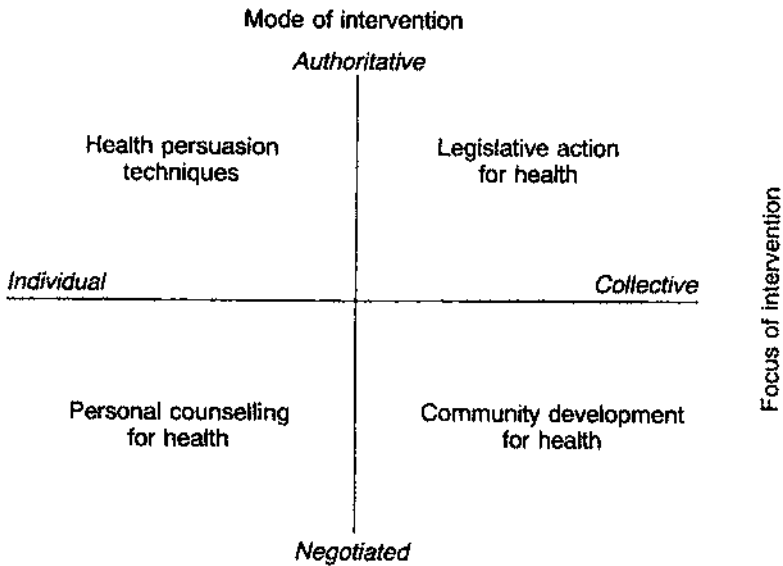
Mode of intervention

Authoritative

Health persuasion techniques

Legislative action for health

Individual

Collective

Focus of intervention

Personal counselling for health

Community development for health

Negotiated